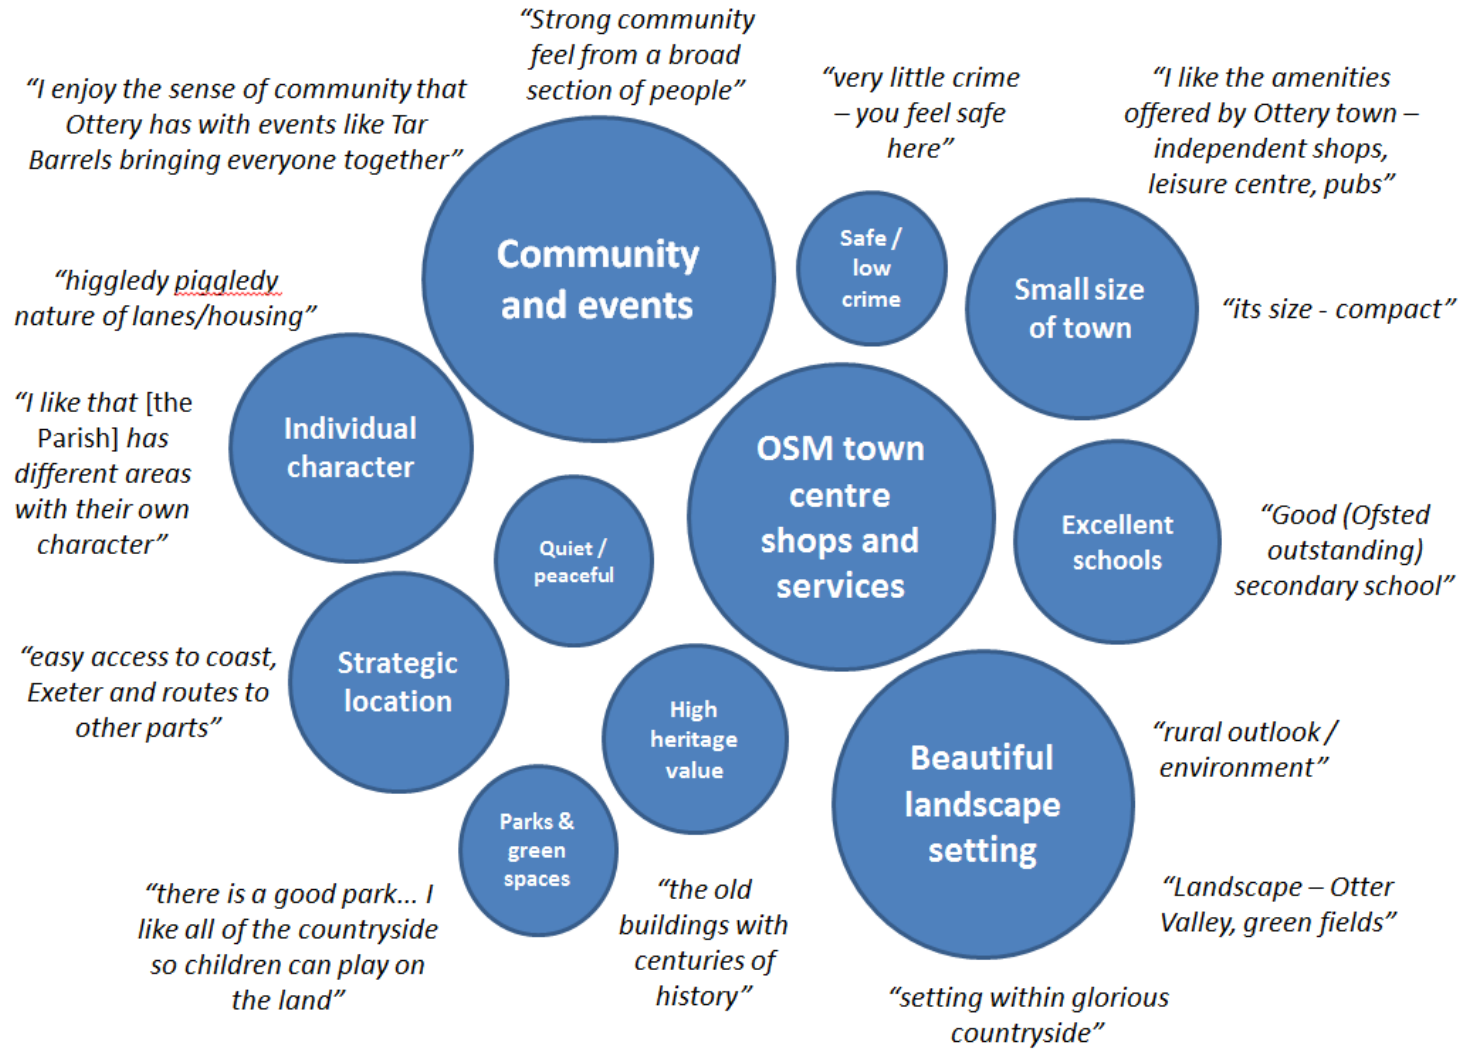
"Strong community feel from a broad section of people"

"I enjoy the sense of community that Ottery has with events like Tar Barrels bringing everyone together"

"very little crime – you feel safe here"

"I like the amenities offered by Ottery town – independent shops, leisure centre, pubs"

Community and events

Safe / low crime

Small size of town

"its size - compact"

"higgledy piggledy nature of lanes/housing"

"I like that [the Parish] has different areas with their own character"

Individual character

OSM town centre shops and services

Quiet / peaceful

Excellent schools

"Good (Ofsted outstanding) secondary school"

"easy access to coast, Exeter and routes to other parts"

Strategic location

High heritage value

Beautiful landscape setting

"rural outlook / environment"

Parks & green spaces

"there is a good park… I like all of the countryside so children can play on the land"

"the old buildings with centuries of history"

"Landscape – Otter Valley, green fields"

"setting within glorious countryside"